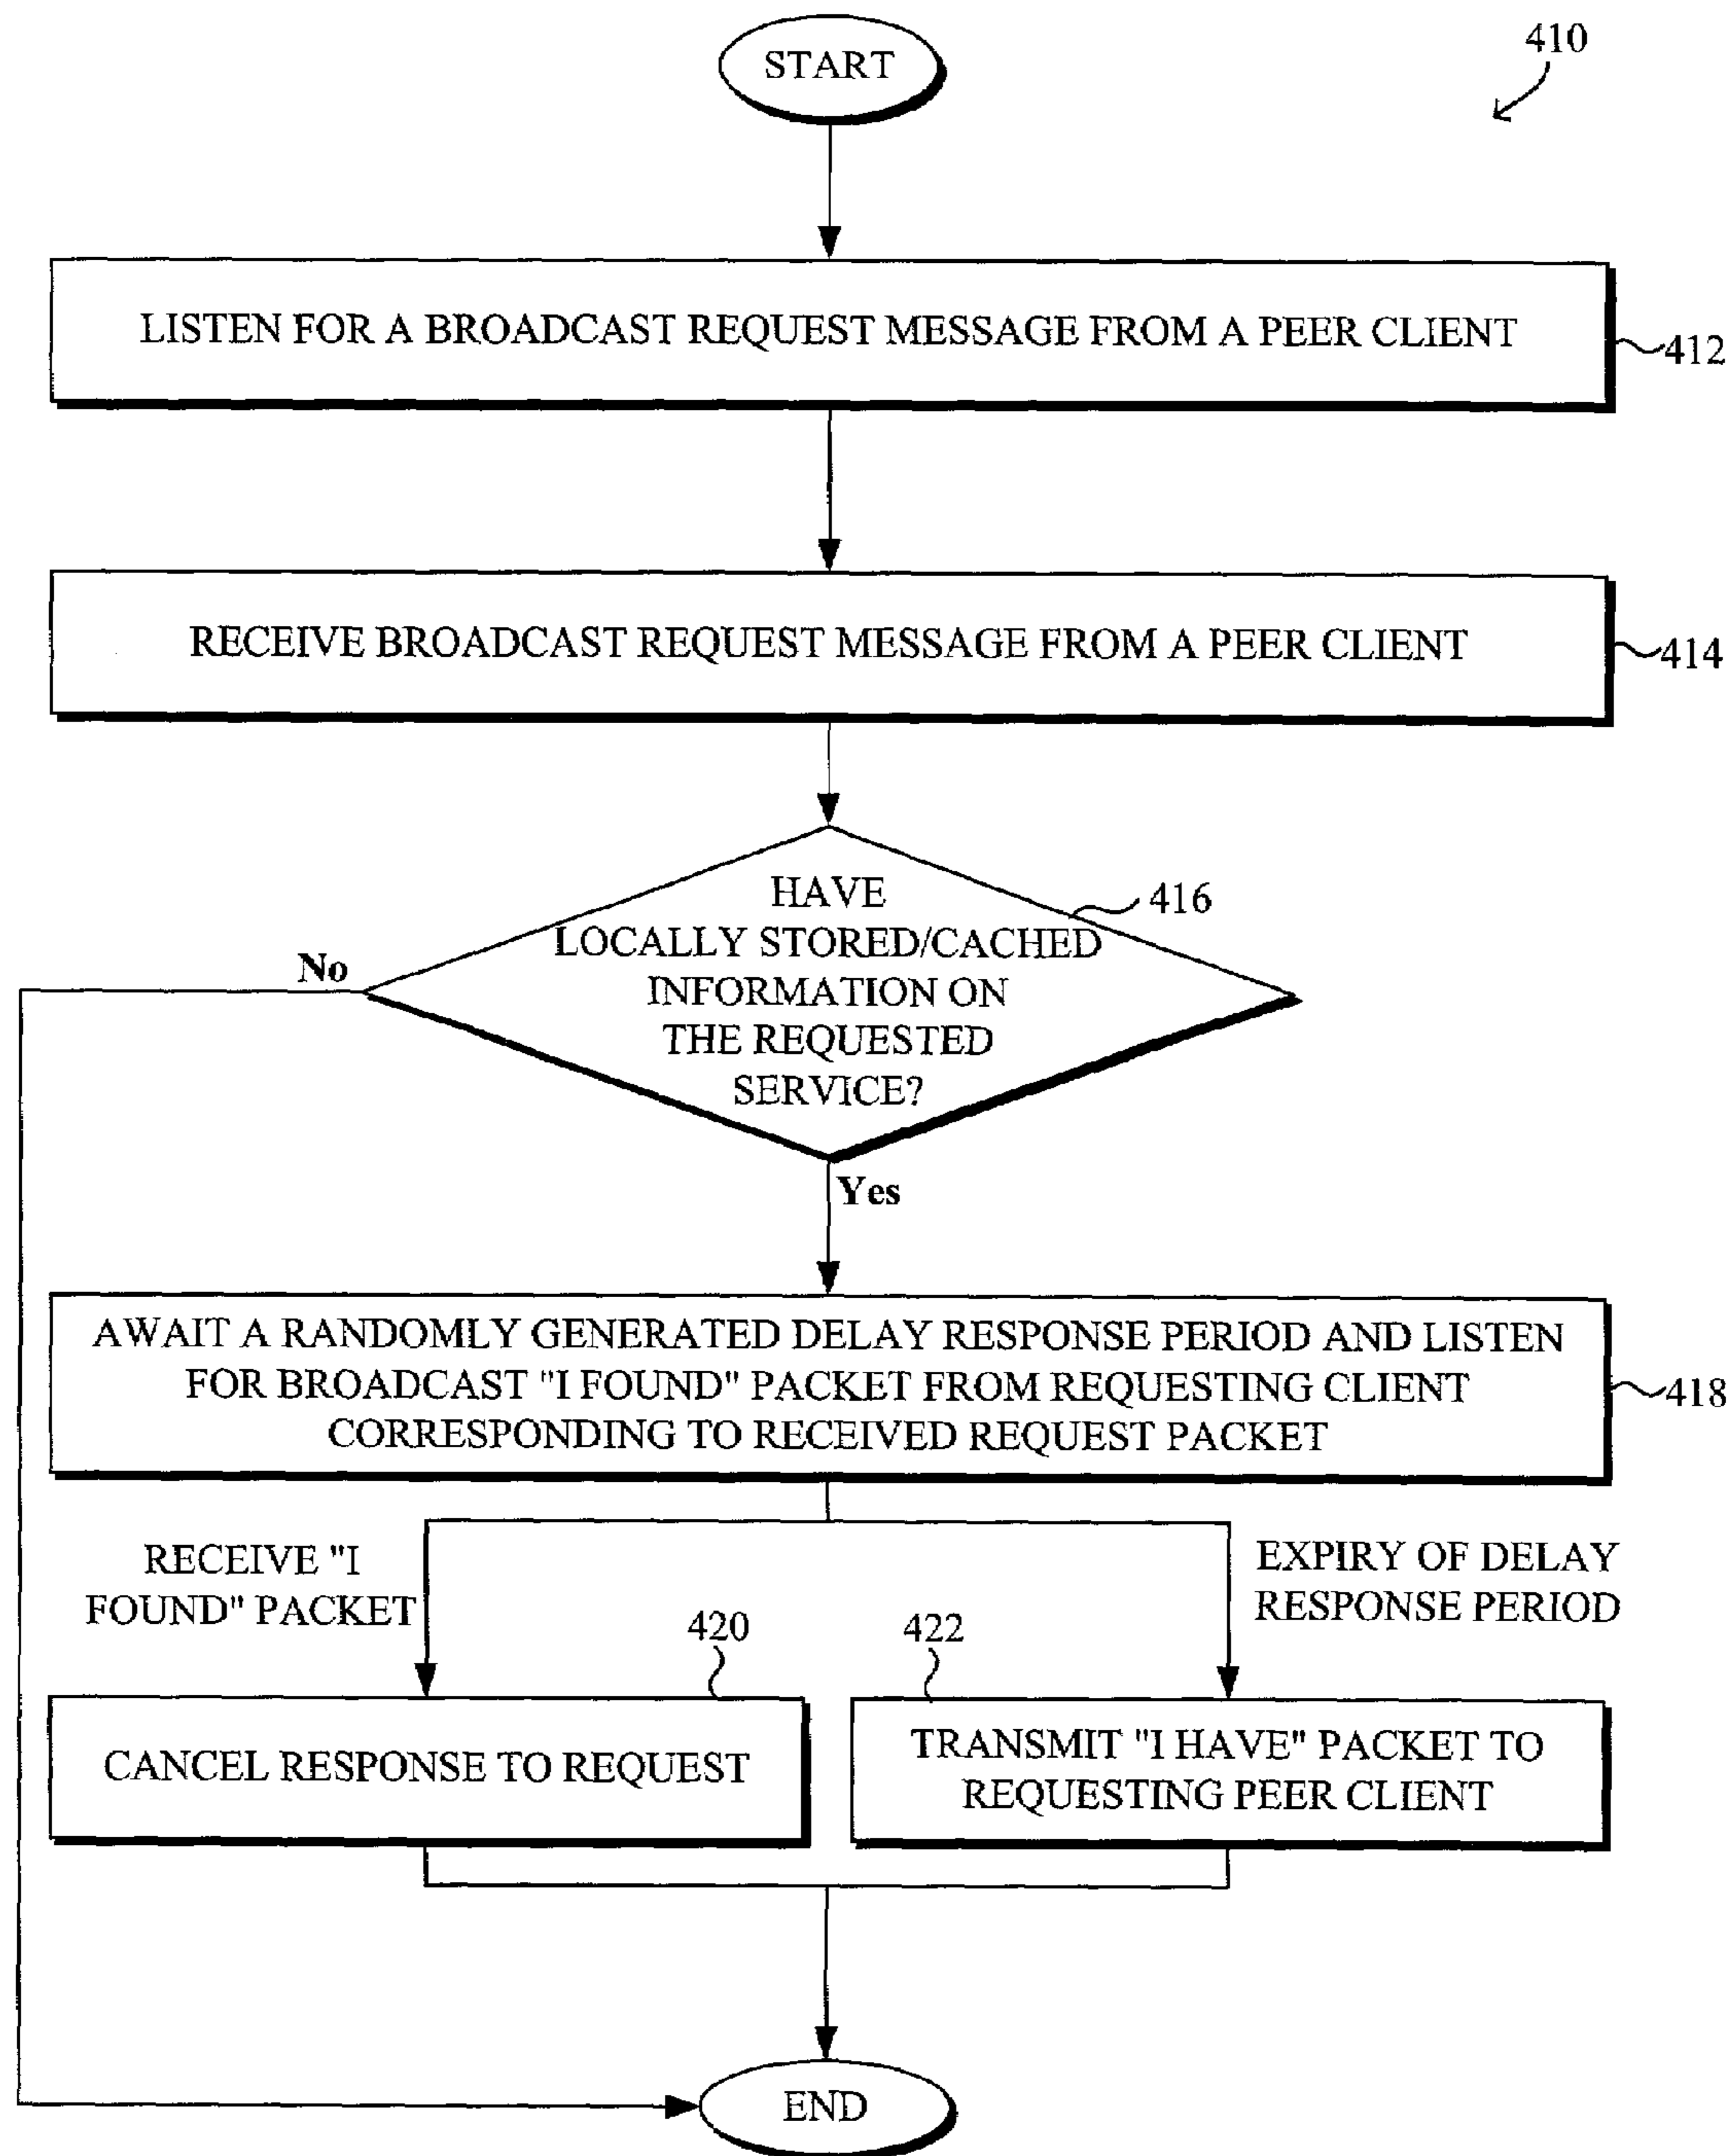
410

START

LISTEN FOR A BROADCAST REQUEST MESSAGE FROM A PEER CLIENT

412

RECEIVE BROADCAST REQUEST MESSAGE FROM A PEER CLIENT

414

HAVE LOCALLY STORED/CACHED INFORMATION ON THE REQUESTED SERVICE?

416

No

Yes

AWAIT A RANDOMLY GENERATED DELAY RESPONSE PERIOD AND LISTEN FOR BROADCAST "I FOUND" PACKET FROM REQUESTING CLIENT CORRESPONDING TO RECEIVED REQUEST PACKET

418

RECEIVE "I FOUND" PACKET

EXPIRY OF DELAY RESPONSE PERIOD

420

422

CANCEL RESPONSE TO REQUEST

TRANSMIT "I HAVE" PACKET TO REQUESTING PEER CLIENT

END